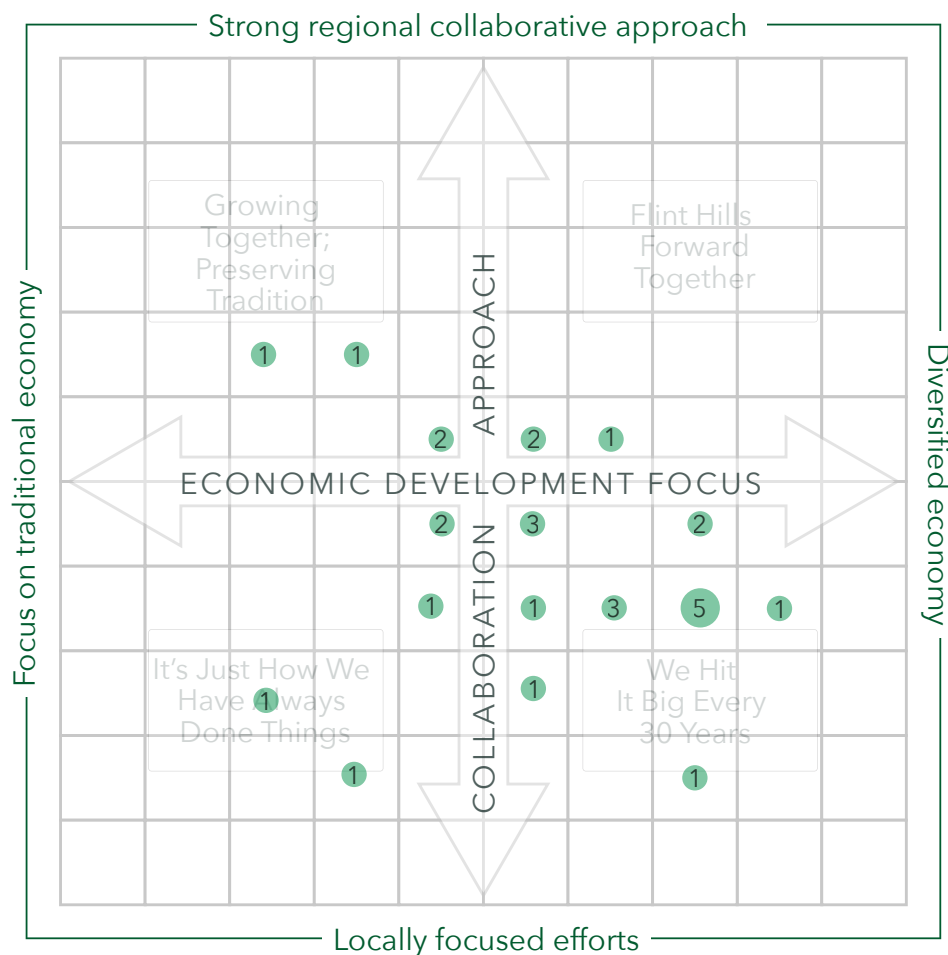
Strong regional collaborative approach

Focus on traditional economy

Diversified economy

Growing Together; Preserving Tradition

Flint Hills Forward Together

APPROACH

1 1

2 2 1

ECONOMIC DEVELOPMENT FOCUS

2 3 2

COLLABORATION

1 1 3 5 1

It's Just How We Have Always Done Things

1

1

We Hit It Big Every 30 Years

1

1

Locally focused efforts